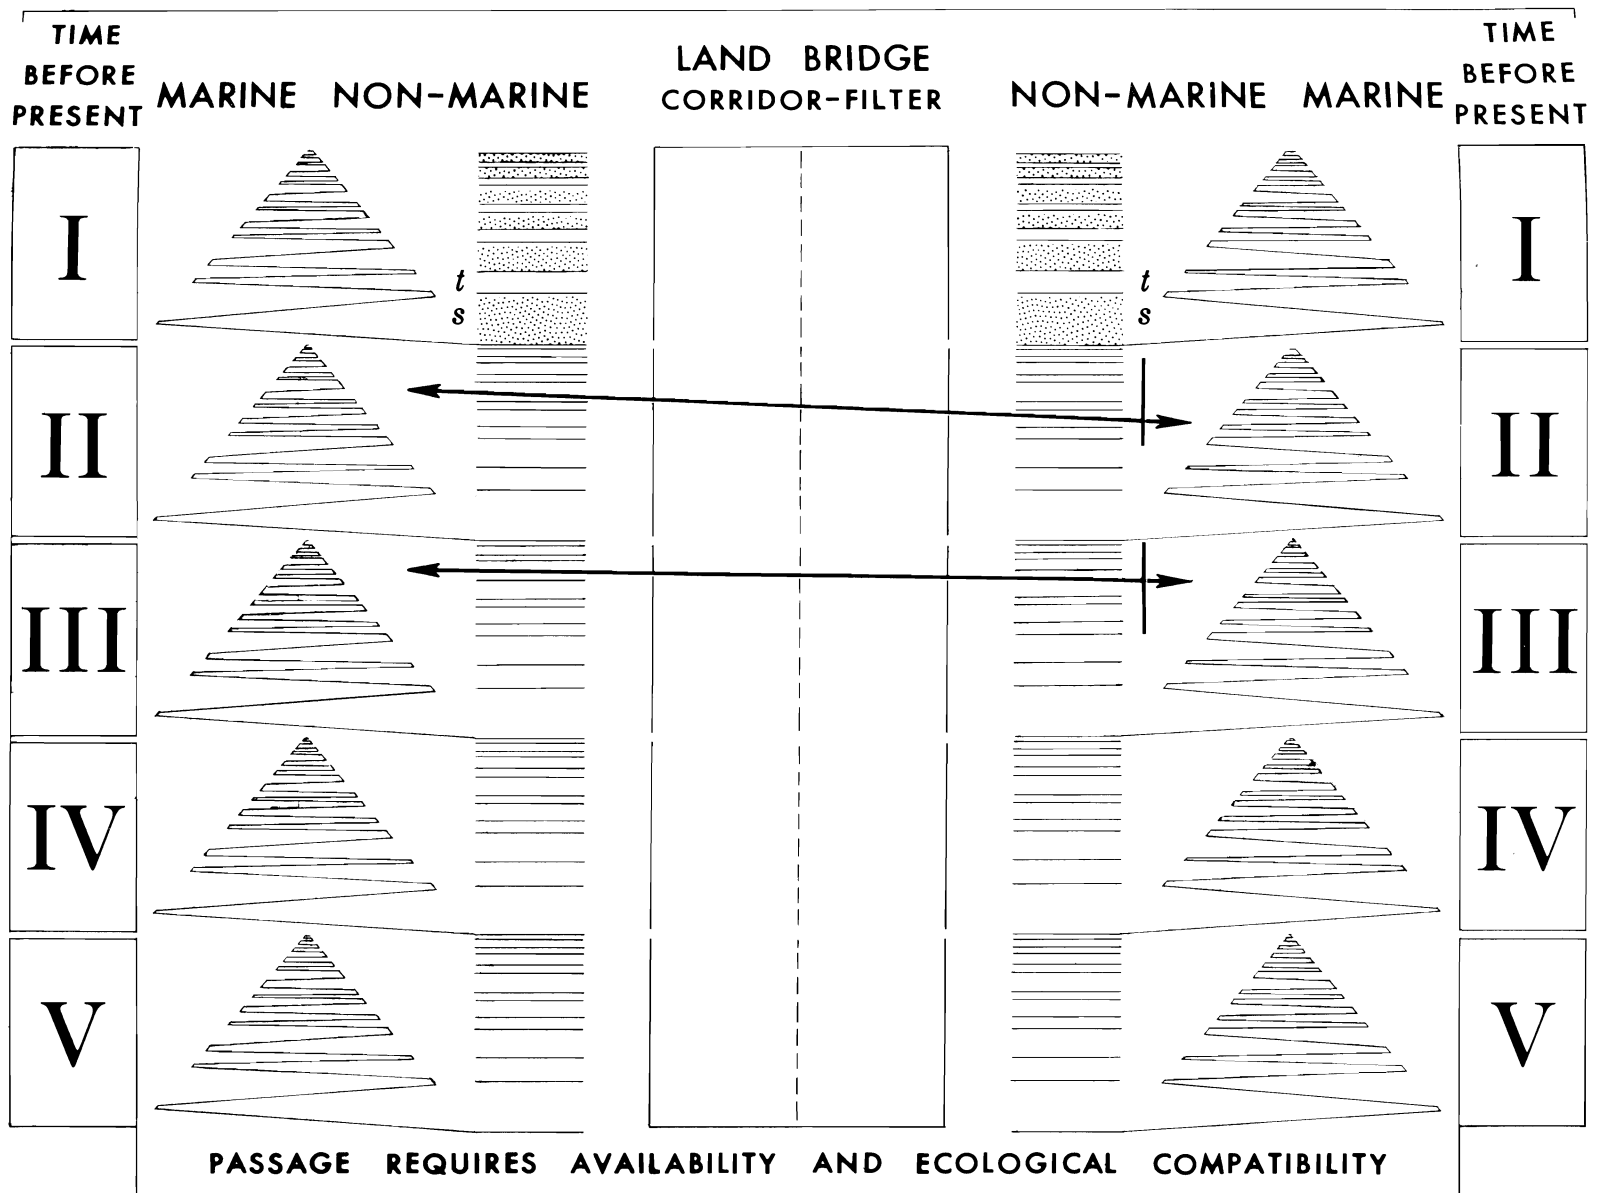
TIME BEFORE PRESENT

MARINE NON-MARINE

LAND BRIDGE
CORRIDOR-FILTER

NON-MARINE MARINE

TIME BEFORE PRESENT

I

t
s

t
s

I

II

II

III

III

IV

IV

V

V

PASSAGE REQUIRES AVAILABILITY AND ECOLOGICAL COMPATIBILITY